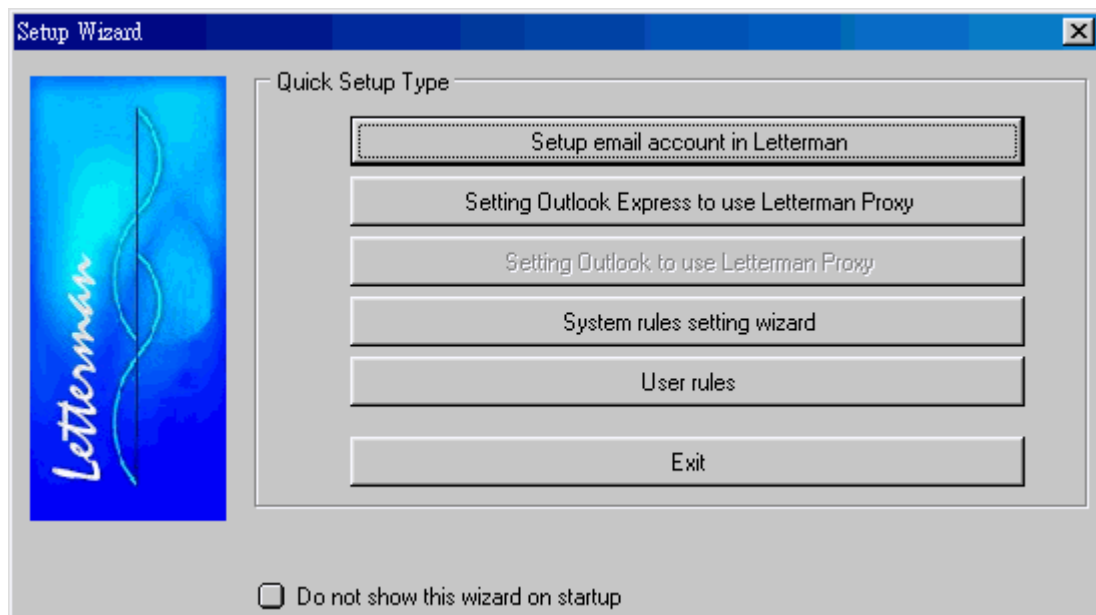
Setup Wizard

Letterman

Quick Setup Type

Setup email account in Letterman

Setting Outlook Express to use Letterman Proxy

Setting Outlook to use Letterman Proxy

System rules setting wizard

User rules

Exit

Do not show this wizard on startup